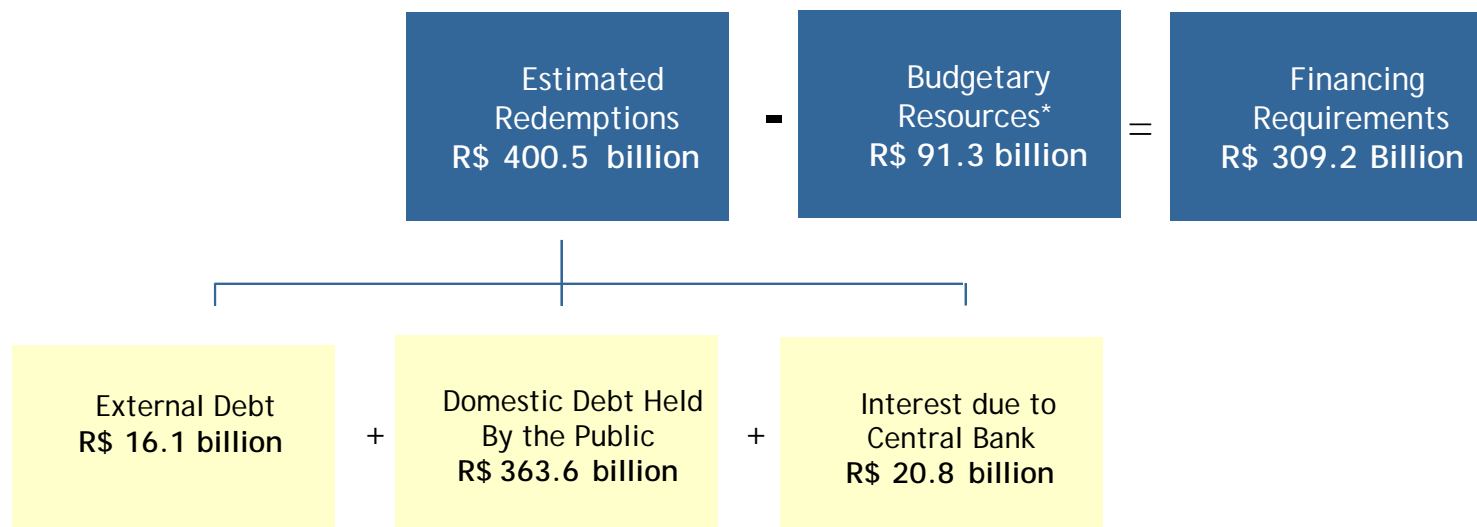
Estimated Redemptions
R$ 400.5 billion

-

Budgetary Resources*
R$ 91.3 billion

=

Financing Requirements
R$ 309.2 Billion

External Debt
R$ 16.1 billion

+

Domestic Debt Held By the Public
R$ 363.6 billion

+

Interest due to Central Bank
R$ 20.8 billion